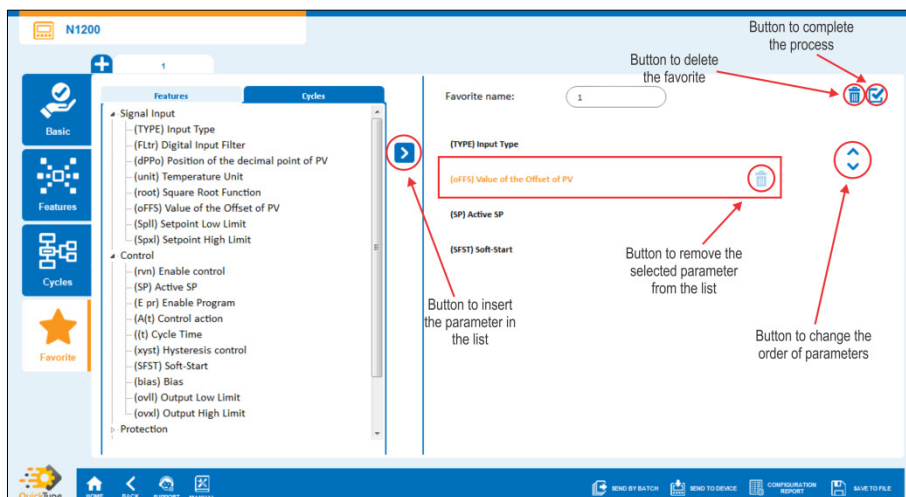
N1200

1

Basic

Features

Cycles

Favorite

Features Cycles

Signal Input
(TYPE) Input Type
(FLtr) Digital Input Filter
(dPPo) Position of the decimal point of PV
(unit) Temperature Unit
(root) Square Root Function
(oFFS) Value of the Offset of PV
(Spll) Setpoint Low Limit
(Spxl) Setpoint High Limit
Control
(rvn) Enable control
(SP) Active SP
(E pr) Enable Program
(A(t) Control action
((t) Cycle Time
(xyst) Hysteresis control
(SFST) Soft-Start
(bias) Bias
(ovll) Output Low Limit
(ovxl) Output High Limit
Protection

Button to insert the parameter in the list

Favorite name: 1

Button to complete the process

Button to delete the favorite

(TYPE) Input Type

(oFFS) Value of the Offset of PV

(SP) Active SP

(SFST) Soft-Start

Button to remove the selected parameter from the list

Button to change the order of parameters

QuickTune

HOME BACK SUPPORT MANUAL

SEND BY BATCH SEND TO DEVICE CONFIGURATION REPORT SAVE TO FILE